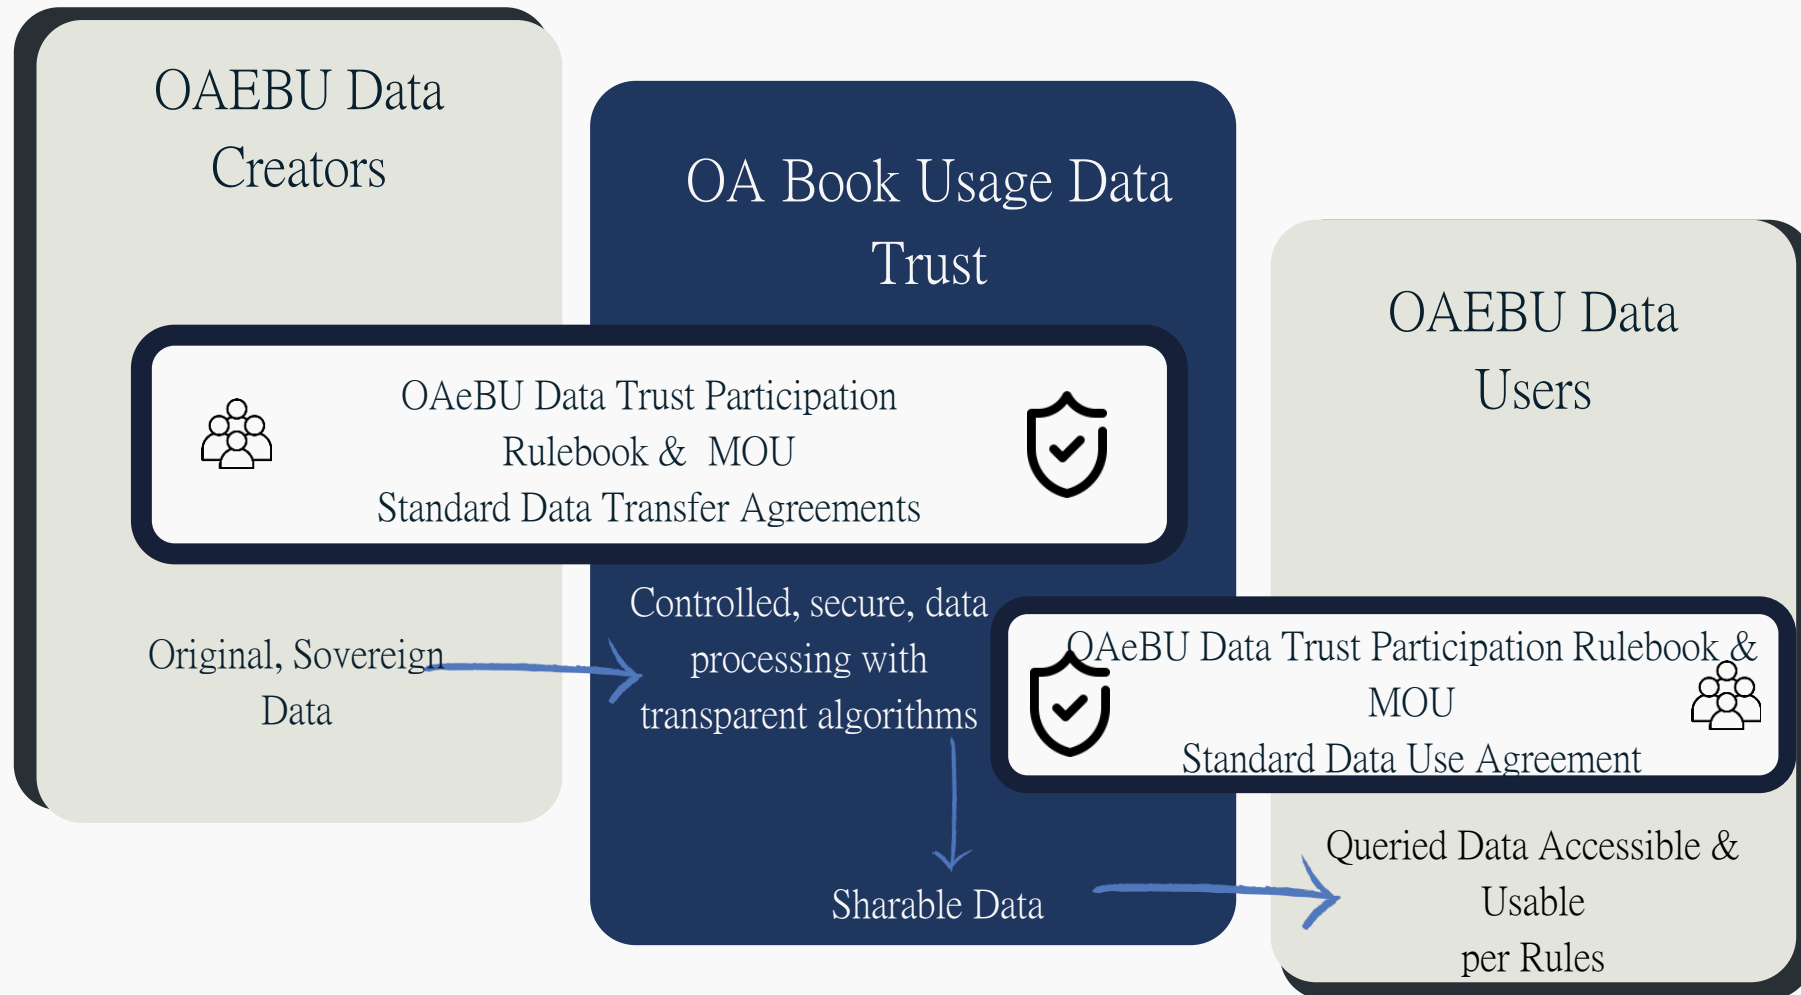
OAEBU Data Creators

OA Book Usage Data Trust

OAEBU Data Users

OAeBU Data Trust Participation Rulebook & MOU
Standard Data Transfer Agreements

Original, Sovereign Data

Controlled, secure, data processing with transparent algorithms

OAeBU Data Trust Participation Rulebook & MOU
Standard Data Use Agreement

Sharable Data

Queried Data Accessible & Usable per Rules